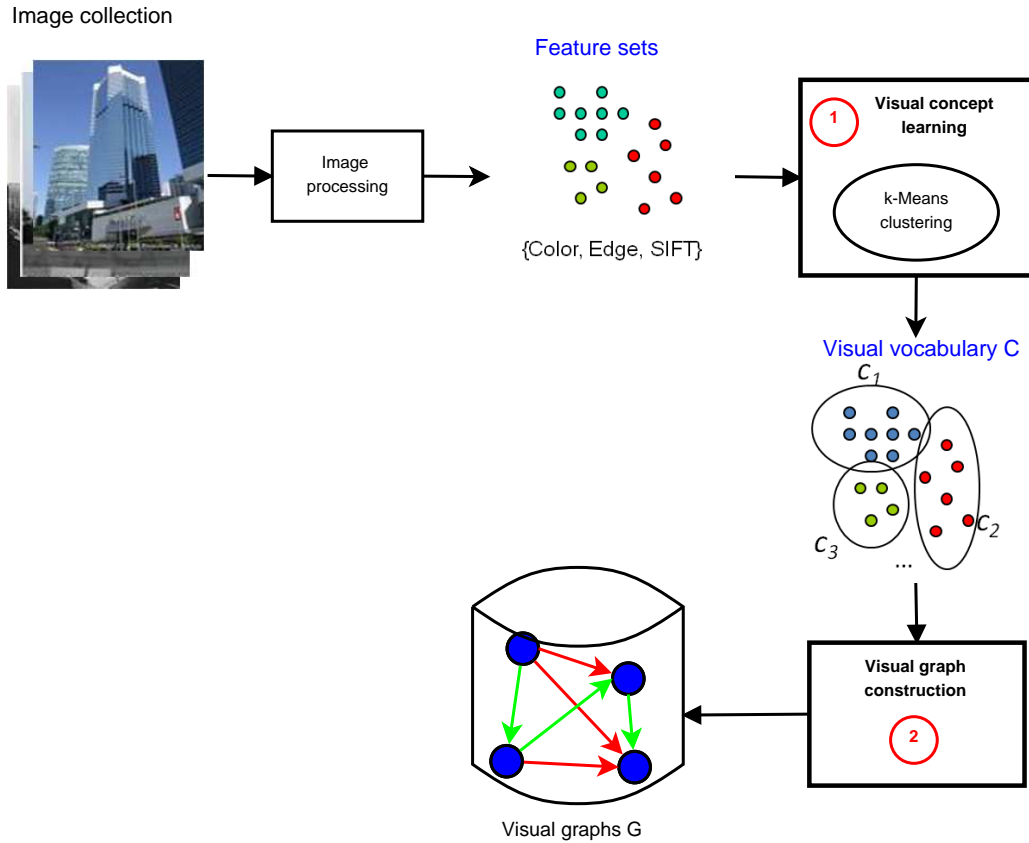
Image collection

Image processing

Feature sets

{Color, Edge, SIFT}

1

Visual concept learning

k-Means clustering

Visual vocabulary C

$c_1$

$c_3$

$c_2$

...

Visual graph construction

2

Visual graphs G